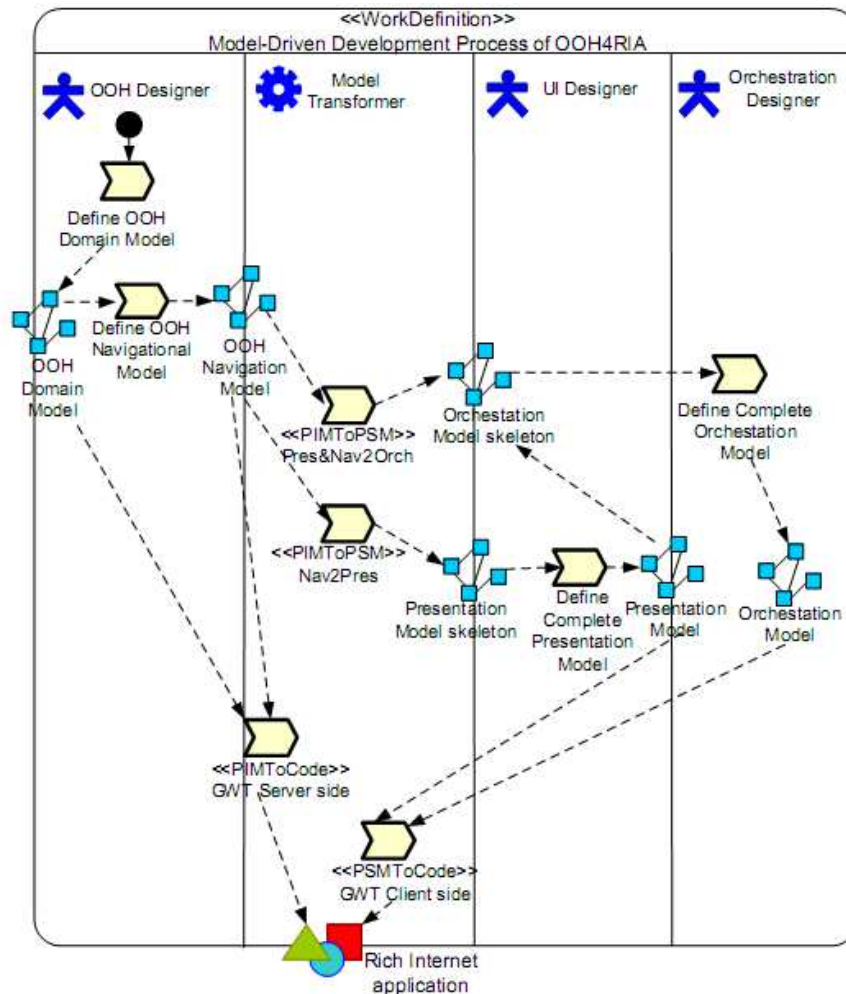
<<WorkDefinition>>
Model-Driven Development Process of OOH4RIA

OOH Designer

Model Transformer

UI Designer

Orchestration Designer

Define OOH Domain Model

OOH Domain Model

Define OOH Navigational Model

OOH Navigation Model

<<PIMToPSM>> Pres&Nav2Orch

Orchestation Model skeleton

Define Complete Orchestation Model

<<PIMToPSM>> Nav2Pres

Presentation Model skeleton

Define Complete Presentation Model

Presentation Model

Orchestation Model

<<PIMToCode>> GWT Server side

<<PSMToCode>> GWT Client side

Rich Internet application